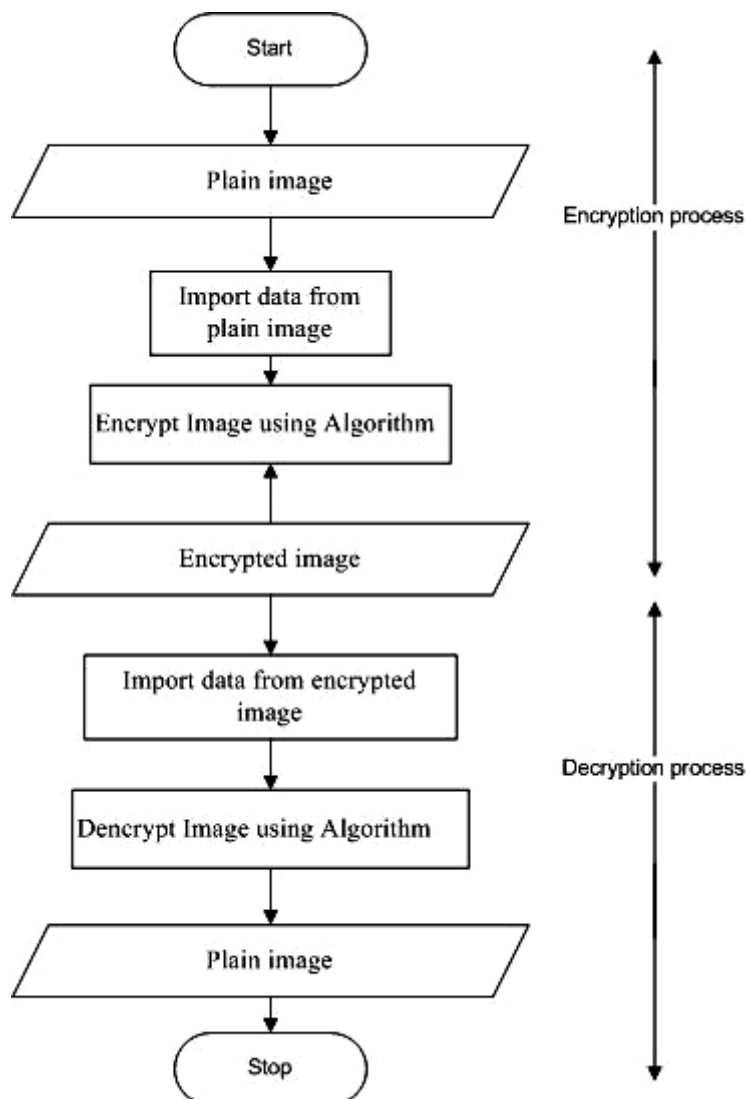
Start

Plain image

Encryption process

Import data from plain image

Encrypt Image using Algorithm

Encrypted image

Import data from encrypted image

Decryption process

Dencrypt Image using Algorithm

Plain image

Stop